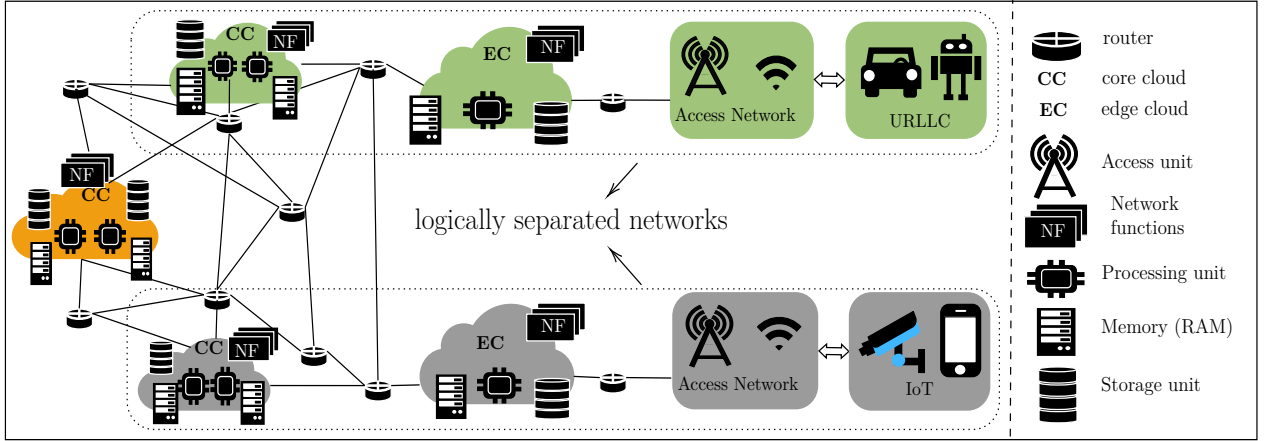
CC NF

EC NF

Access Network

URLLC

NF CC

logically separated networks

CC NF

EC NF

Access Network

IoT

router
CC core cloud
EC edge cloud
Access unit
NF Network functions
Processing unit
Memory (RAM)
Storage unit